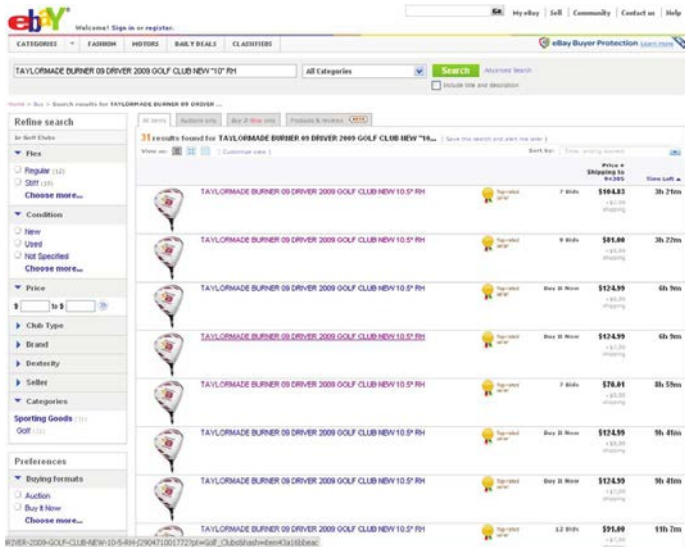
ebay Welcome! Sign in or register.

Go | My eBay | Sell | Community | Contact us | Help

CATEGORIES | FASHION | MOTORS | DAILY DEALS | CLASSIFIEDS

eBay Buyer Protection Learn more

TAYLORMADE BURNER 09 DRIVER 2009 GOLF CLUB NEW "10" RH

All Categories

Search

Advanced Search

Include title and description

Home > Buy > Search results for TAYLORMADE BURNER 09 DRIVER ...

Refine search

In Golf Clubs

Flex

Regular (12)

Stiff (19)

Choose more...

Condition

New

Used

Not Specified

Choose more...

Price

$ to $

Club Type

Brand

Dexterity

Seller

Categories

Sporting Goods (31)

Golf (31)

Preferences

Buying formats

Auction

Buy It Now

Choose more...

All items | Auctions only | Buy It Now only | Products & reviews

31 results found for TAYLORMADE BURNER 09 DRIVER 2009 GOLF CLUB NEW "10... | Save this search and alert me later

View as: | Customize view

Sort by: Time: ending soonest

Price + Shipping to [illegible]

Time Left

| | | | | |
|---|---|---|---|---|
| TAYLORMADE BURNER 09 DRIVER 2009 GOLF CLUB NEW 10.5* RH | Top-rated seller | 7 Bids | $104.83 | 3h 21m |
| TAYLORMADE BURNER 09 DRIVER 2009 GOLF CLUB NEW 10.5* RH | Top-rated seller | 9 Bids | $81.00 | 3h 22m |
| TAYLORMADE BURNER 09 DRIVER 2009 GOLF CLUB NEW 10.5* RH | Top-rated seller | Buy It Now | $124.99 | 6h 9m |
| TAYLORMADE BURNER 09 DRIVER 2009 GOLF CLUB NEW 10.5* RH | Top-rated seller | Buy It Now | $124.99 | 6h 9m |
| TAYLORMADE BURNER 09 DRIVER 2009 GOLF CLUB NEW 10.5* RH | Top-rated seller | 7 Bids | $76.01 | 8h 59m |
| TAYLORMADE BURNER 09 DRIVER 2009 GOLF CLUB NEW 10.5* RH | Top-rated seller | Buy It Now | $124.99 | 9h 41m |
| TAYLORMADE BURNER 09 DRIVER 2009 GOLF CLUB NEW 10.5* RH | Top-rated seller | Buy It Now | $124.99 | 9h 41m |
| TAYLORMADE BURNER 09 DRIVER 2009 GOLF CLUB NEW 10.5* RH | | 12 Bids | $91.00 | 11h 7m |

IRIVER-2009-GOLF-CLUB-NEW-10-5-RH-/290471001772?pt=Golf_Clubs&hash=item43a16bbeac